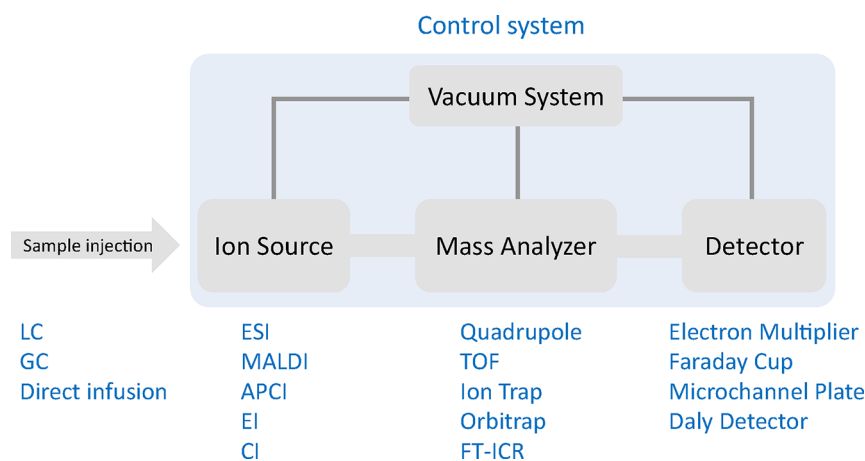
Control system

Vacuum System

Sample injection

Ion Source

Mass Analyzer

Detector

LC
GC
Direct infusion

ESI
MALDI
APCI
EI
CI

Quadrupole
TOF
Ion Trap
Orbitrap
FT-ICR

Electron Multiplier
Faraday Cup
Microchannel Plate
Daly Detector